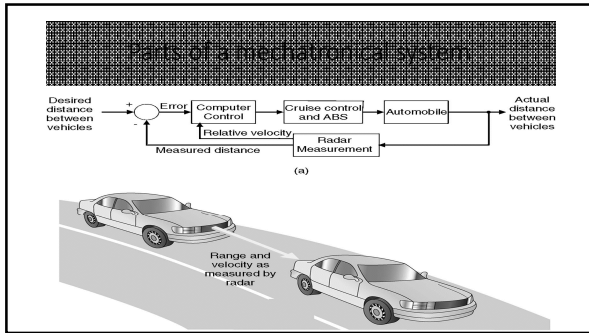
Parts of a mechatronical system

Desired distance between vehicles

+

-

Error

Computer Control

Cruise control and ABS

Automobile

Actual distance between vehicles

Relative velocity

Radar Measurement

Measured distance

(a)

Range and velocity as measured by radar